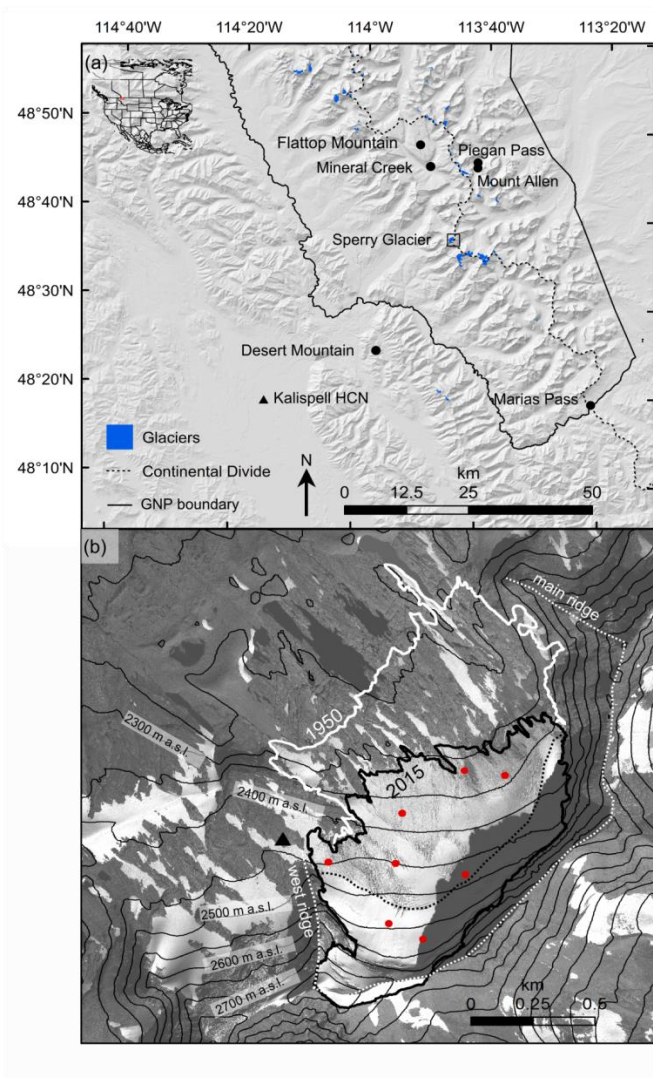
114°40'W 114°20'W 114°W 113°40'W 113°20'W

(a)

48°50'N
48°40'N
48°30'N
48°20'N
48°10'N

Flattop Mountain
Mineral Creek
Piegan Pass
Mount Allen
Sperry Glacier
Desert Mountain
Kalispell HCN
Marias Pass

Glaciers
Continental Divide
GNP boundary

N

km
0 12.5 25 50

(b)

main ridge
1950
2015
2300 m a.s.l.
2400 m a.s.l.
2500 m a.s.l.
2600 m a.s.l.
2700 m a.s.l.
west ridge

km
0 0.25 0.5